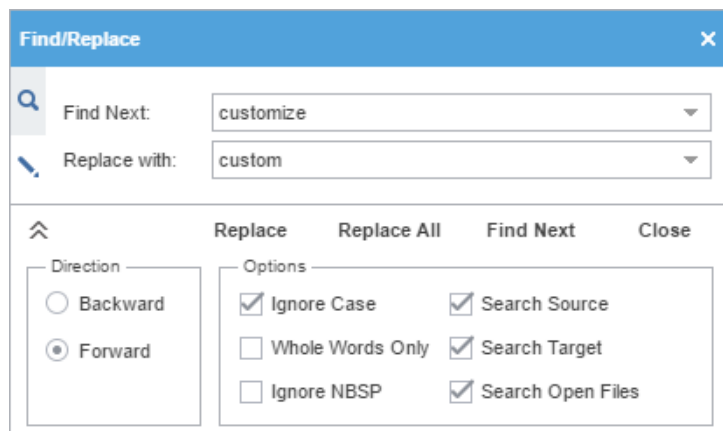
Find/Replace ×

Find Next: customize

Replace with: custom

Replace Replace All Find Next Close

Direction
Backward
Forward

Options
Ignore Case
Search Source
Whole Words Only
Search Target
Ignore NBSP
Search Open Files